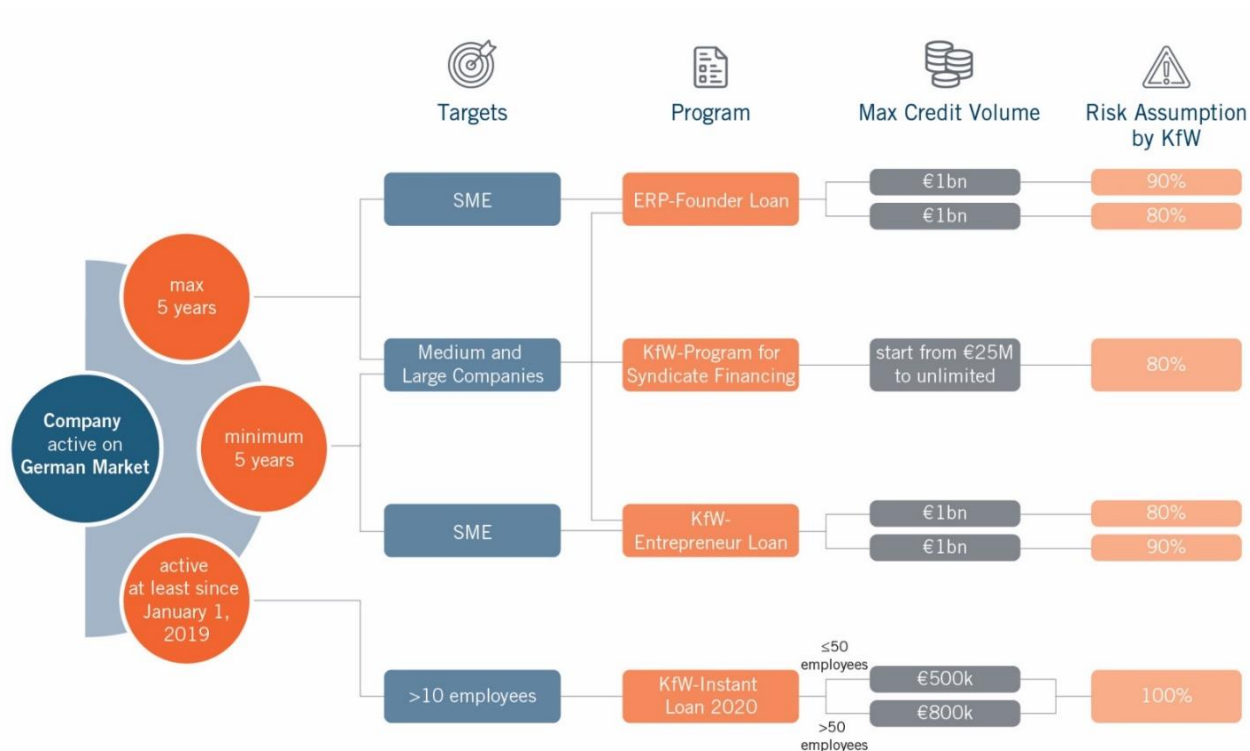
Targets

Program

Max Credit Volume

Risk Assumption by KfW

Company active on German Market

max 5 years

minimum 5 years

active at least since January 1, 2019

SME

Medium and Large Companies

SME

>10 employees

ERP-Founder Loan

KfW-Program for Syndicate Financing

KfW-Entrepreneur Loan

KfW-Instant Loan 2020

€1bn

€1bn

start from €25M to unlimited

€1bn

€1bn

≤50 employees

€500k

€800k

>50 employees

90%

80%

80%

80%

90%

100%